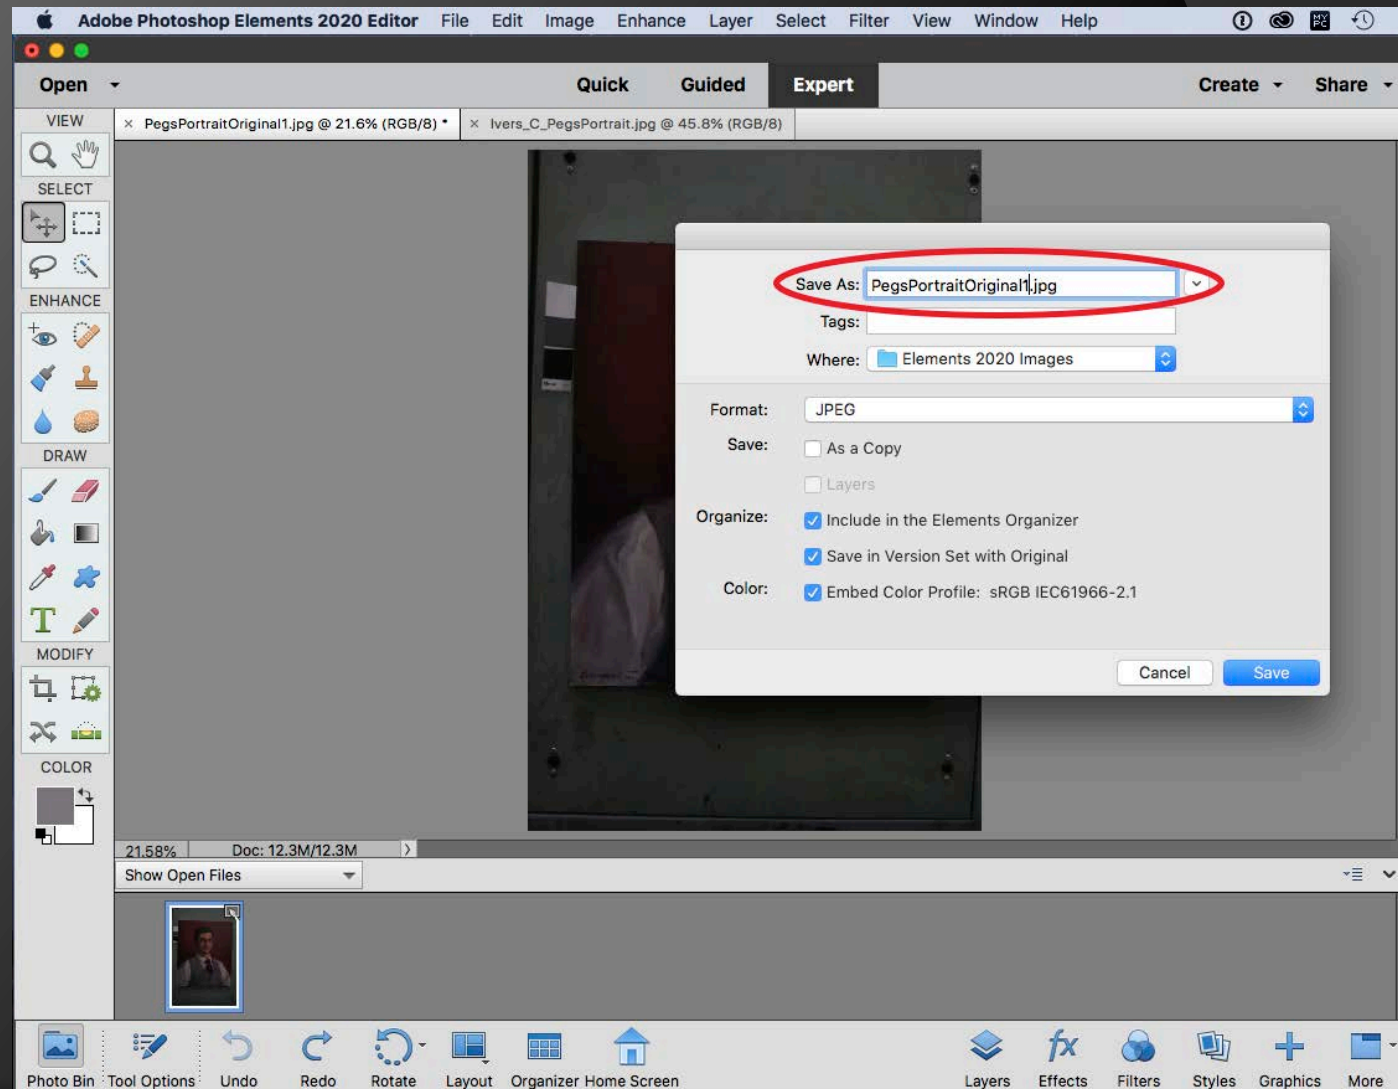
Adobe Photoshop Elements 2020 Editor File Edit Image Enhance Layer Select Filter View Window Help

Open Quick Guided Expert Create Share

VIEW
SELECT
ENHANCE
DRAW
T
MODIFY
COLOR

× PegsPortraitOriginal1.jpg @ 21.6% (RGB/8) * × Ivers_C_PegsPortrait.jpg @ 45.8% (RGB/8)

Save As: PegsPortraitOriginal1.jpg
Tags:
Where: Elements 2020 Images

Format: JPEG
Save: As a Copy
Layers
Organize: Include in the Elements Organizer
Save in Version Set with Original
Color: Embed Color Profile: sRGB IEC61966-2.1

Cancel Save

21.58% Doc: 12.3M/12.3M

Show Open Files

Photo Bin Tool Options Undo Redo Rotate Layout Organizer Home Screen Layers Effects Filters Styles Graphics More